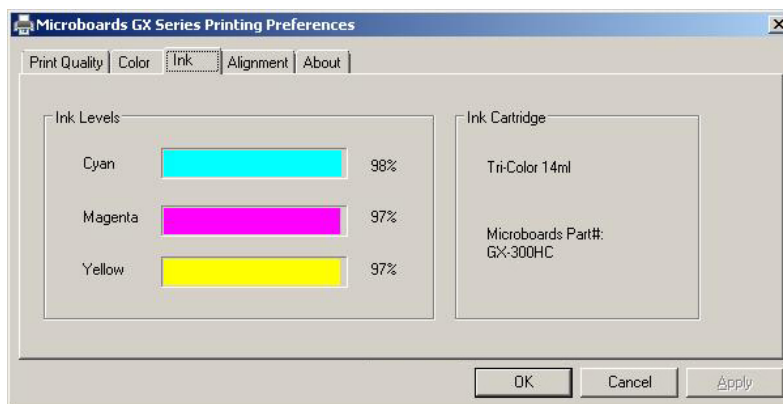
Microboards GX Series Printing Preferences

Print Quality | Color | Ink | Alignment | About

Ink Levels

Cyan 98%

Magenta 97%

Yellow 97%

Ink Cartridge

Tri-Color 14ml

Microboards Part#:
GX-300HC

OK Cancel Apply